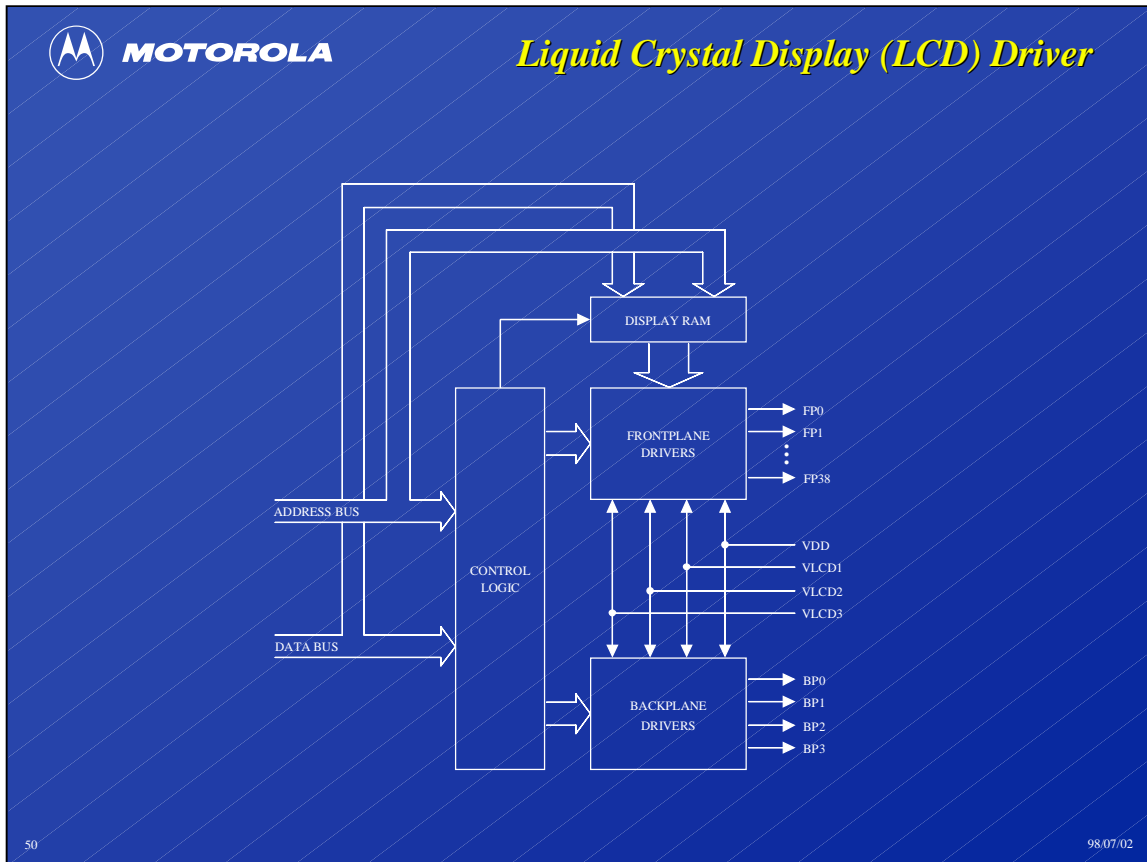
MOTOROLA

Liquid Crystal Display (LCD) Driver

DISPLAY RAM

FRONTPLANE DRIVERS

FP0
FP1
FP38

ADDRESS BUS

CONTROL LOGIC

VDD
VLCD1
VLCD2
VLCD3

DATA BUS

BACKPLANE DRIVERS

BP0
BP1
BP2
BP3

50

98/07/02